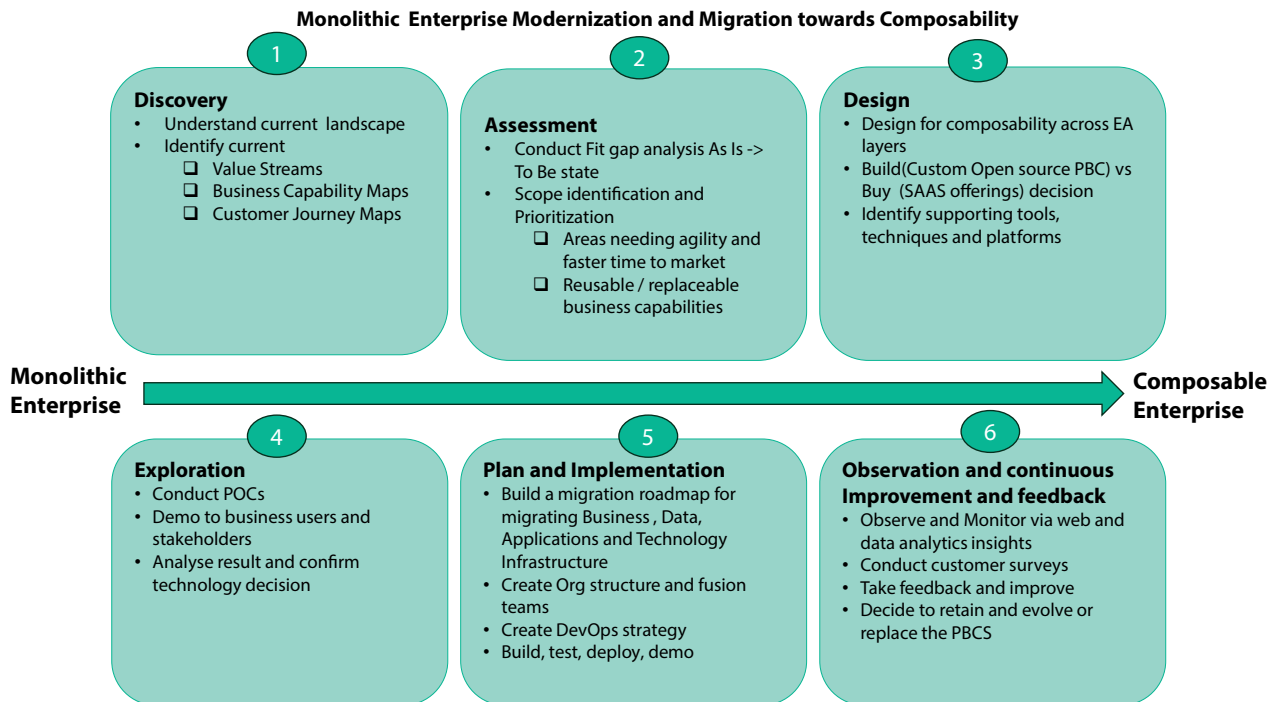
Monolithic Enterprise Modernization and Migration towards Composability

1

Discovery
- Understand current landscape
- Identify current
  - Value Streams
  - Business Capability Maps
  - Customer Journey Maps

2

Assessment
- Conduct Fit gap analysis As Is -> To Be state
- Scope identification and Prioritization
  - Areas needing agility and faster time to market
  - Reusable / replaceable business capabilities

3

Design
- Design for composability across EA layers
- Build(Custom Open source PBC) vs Buy (SAAS offerings) decision
- Identify supporting tools, techniques and platforms

Monolithic Enterprise

Composable Enterprise

4

Exploration
- Conduct POCs
- Demo to business users and stakeholders
- Analyse result and confirm technology decision

5

Plan and Implementation
- Build a migration roadmap for migrating Business , Data, Applications and Technology Infrastructure
- Create Org structure and fusion teams
- Create DevOps strategy
- Build, test, deploy, demo

6

Observation and continuous Improvement and feedback
- Observe and Monitor via web and data analytics insights
- Conduct customer surveys
- Take feedback and improve
- Decide to retain and evolve or replace the PBCS